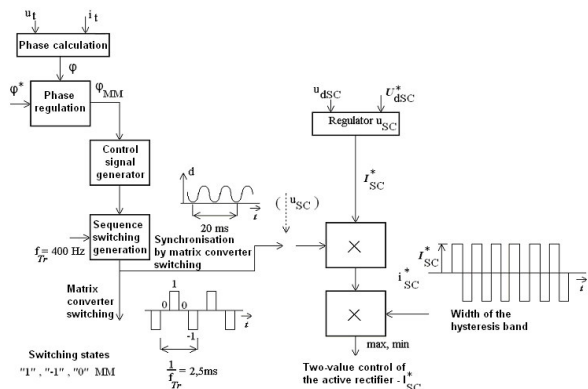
$u_t$

$i_t$

Phase calculation

$\varphi$

$\varphi^*$

Phase regulation

$\varphi_{MM}$

Control signal generator

d

20 ms

$t$

$(u_{SC})$

Sequence switching generation

$f_{Tr} = 400$ Hz

Synchronisation by matrix converter switching

Matrix converter switching

1

0

0

-1

$t$

$\frac{1}{f_{Tr}} = 2{,}5$ms

Switching states

"1" , "-1" , "0" MM

$u_{dSC}$

$U^*_{dSC}$

Regulator $u_{SC}$

$I^*_{SC}$

$\times$

$\times$

$I^*_{SC}$

$i^*_{SC}$

$t$

Width of the hysteresis band

max, min

Two-value control of the active rectifier - $I^*_{SC}$